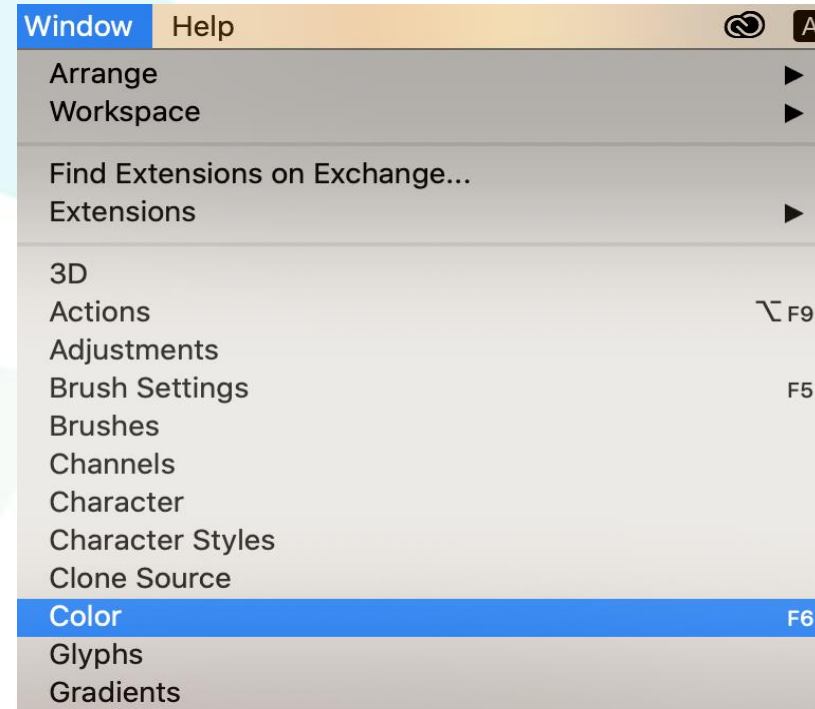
Window Help A

Arrange ▶
Workspace ▶

Find Extensions on Exchange...
Extensions ▶

3D
Actions ⌥F9
Adjustments
Brush Settings F5
Brushes
Channels
Character
Character Styles
Clone Source
Color F6
Glyphs
Gradients